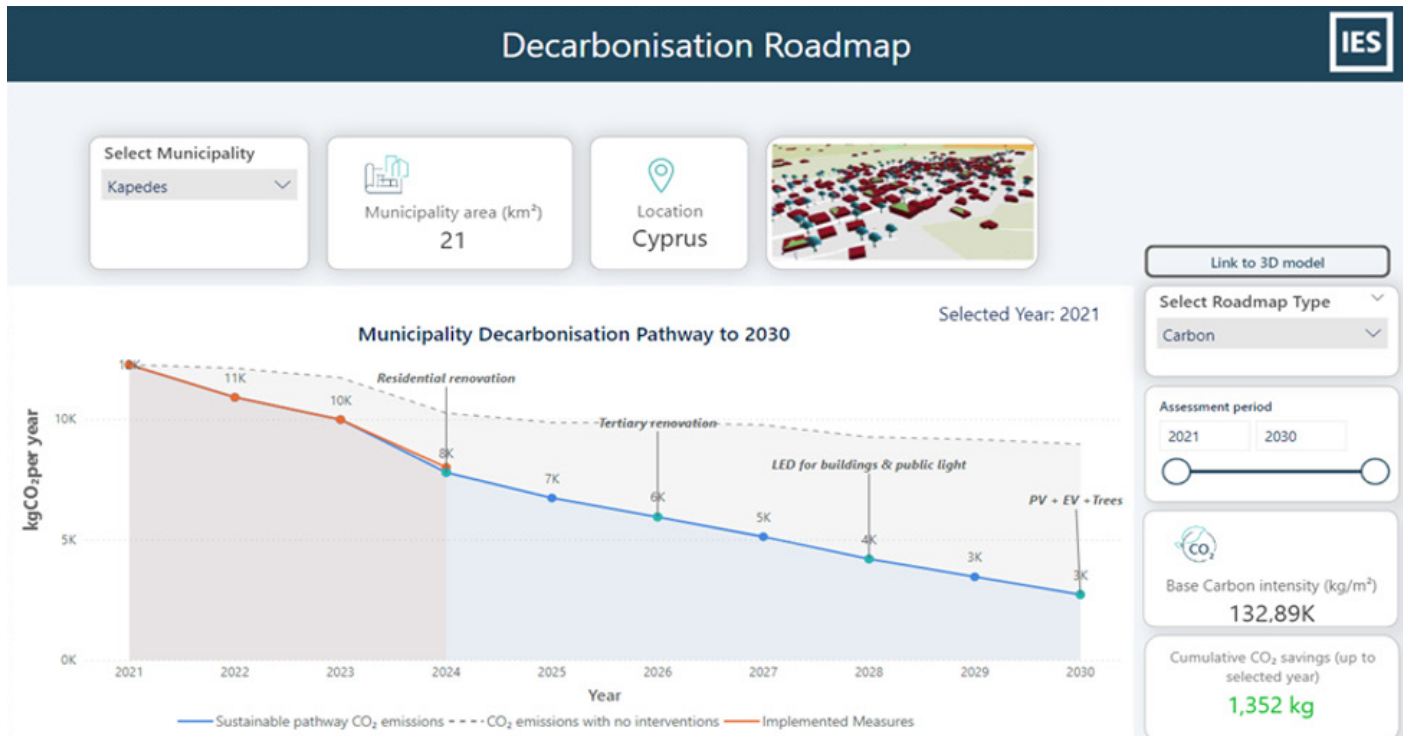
Decarbonisation Roadmap

IES

Select Municipality
Kapedes

Municipality area (km²)
21

Location
Cyprus

Link to 3D model

Select Roadmap Type
Carbon

Assessment period
2021
2030

Base Carbon intensity (kg/m²)
132,89K

Cumulative CO₂ savings (up to selected year)
1,352 kg

Selected Year: 2021

Municipality Decarbonisation Pathway to 2030

kgCO₂per year

12K
11K
10K
8K
7K
6K
5K
4K
3K
3K

Residential renovation
Tertiary renovation
LED for buildings & public light
PV + EV + Trees

10K
5K
0K

2021
2022
2023
2024
2025
2026
2027
2028
2029
2030

Year

Sustainable pathway CO₂ emissions
CO₂ emissions with no interventions
Implemented Measures